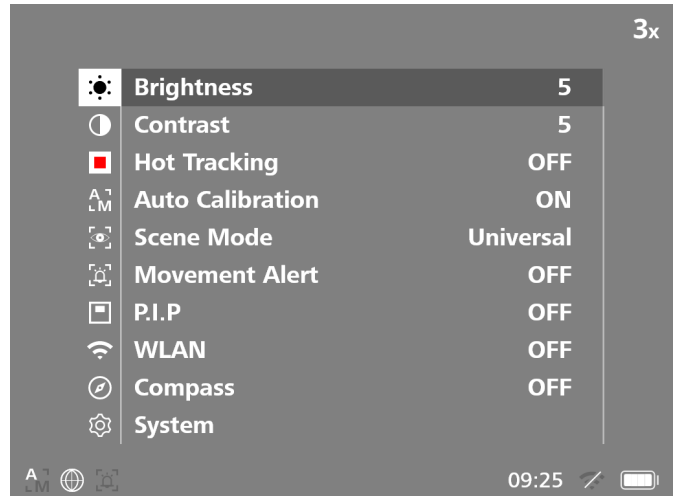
3x

| | |
|---|---|
| Brightness | 5 |
| Contrast | 5 |
| Hot Tracking | OFF |
| Auto Calibration | ON |
| Scene Mode | Universal |
| Movement Alert | OFF |
| P.I.P | OFF |
| WLAN | OFF |
| Compass | OFF |
| System | |

A M

09:25